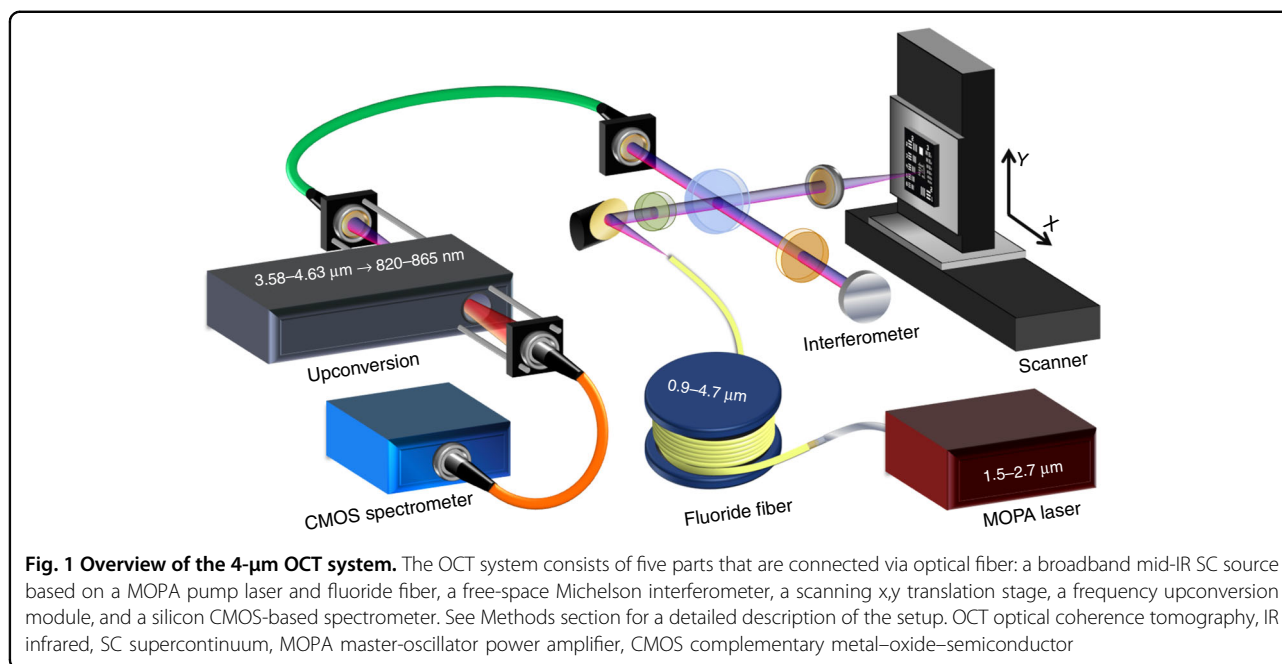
Y

X

3.58–4.63 μm → 820–865 nm

Upconversion

Interferometer

Scanner

0.9–4.7 μm

CMOS spectrometer

Fluoride fiber

1.5–2.7 μm

MOPA laser

**Fig. 1 Overview of the 4-μm OCT system.** The OCT system consists of five parts that are connected via optical fiber: a broadband mid-IR SC source based on a MOPA pump laser and fluoride fiber, a free-space Michelson interferometer, a scanning x,y translation stage, a frequency upconversion module, and a silicon CMOS-based spectrometer. See Methods section for a detailed description of the setup. OCT optical coherence tomography, IR infrared, SC supercontinuum, MOPA master-oscillator power amplifier, CMOS complementary metal–oxide–semiconductor